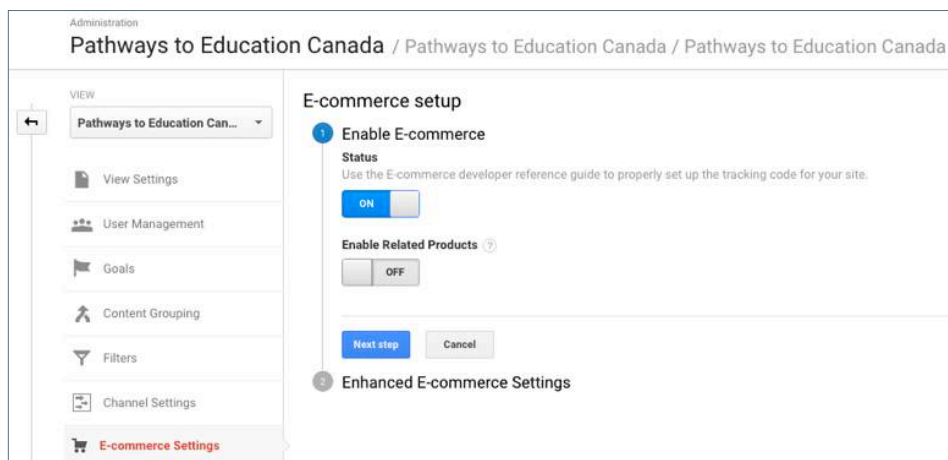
Administration

Pathways to Education Canada / Pathways to Education Canada / Pathways to Education Canada

VIEW

Pathways to Education Can...

View Settings

User Management

Goals

Content Grouping

Filters

Channel Settings

E-commerce Settings

E-commerce setup

1 Enable E-commerce

Status

Use the E-commerce developer reference guide to properly set up the tracking code for your site.

ON

Enable Related Products ?

OFF

Next step

Cancel

2 Enhanced E-commerce Settings